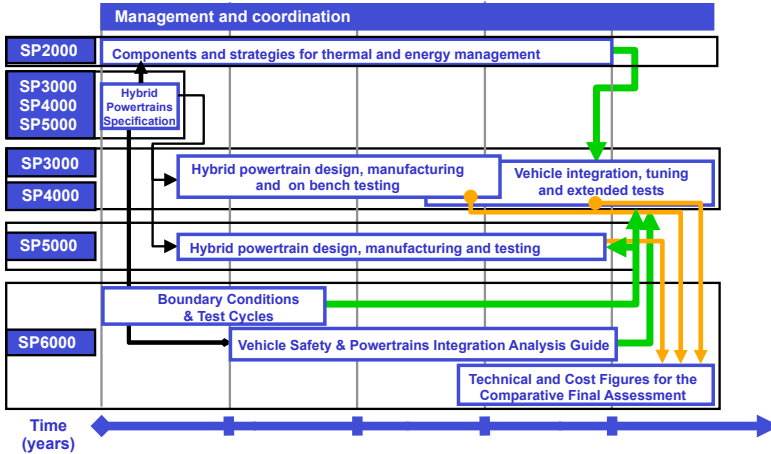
Management and coordination

SP2000

Components and strategies for thermal and energy management

SP3000
SP4000
SP5000

Hybrid Powertrains Specification

SP3000

SP4000

Hybrid powertrain design, manufacturing and on bench testing

Vehicle integration, tuning and extended tests

SP5000

Hybrid powertrain design, manufacturing and testing

Boundary Conditions & Test Cycles

SP6000

Vehicle Safety & Powertrains Integration Analysis Guide

Technical and Cost Figures for the Comparative Final Assessment

Time (years)